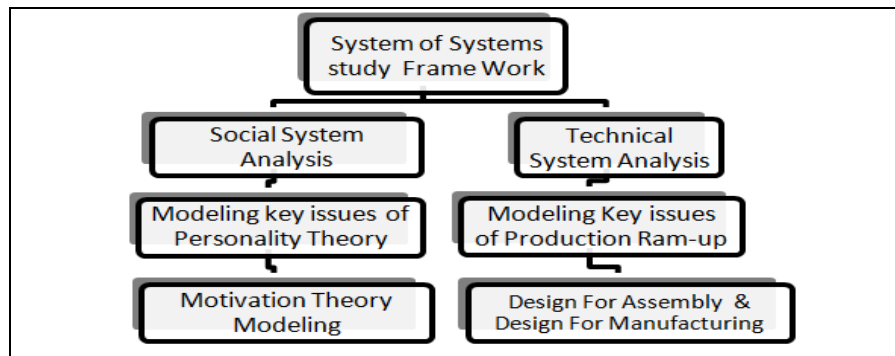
System of Systems study Frame Work

Social System Analysis

Technical System Analysis

Modeling key issues of Personality Theory

Modeling Key issues of Production Ram-up

Motivation Theory Modeling

Design For Assembly & Design For Manufacturing